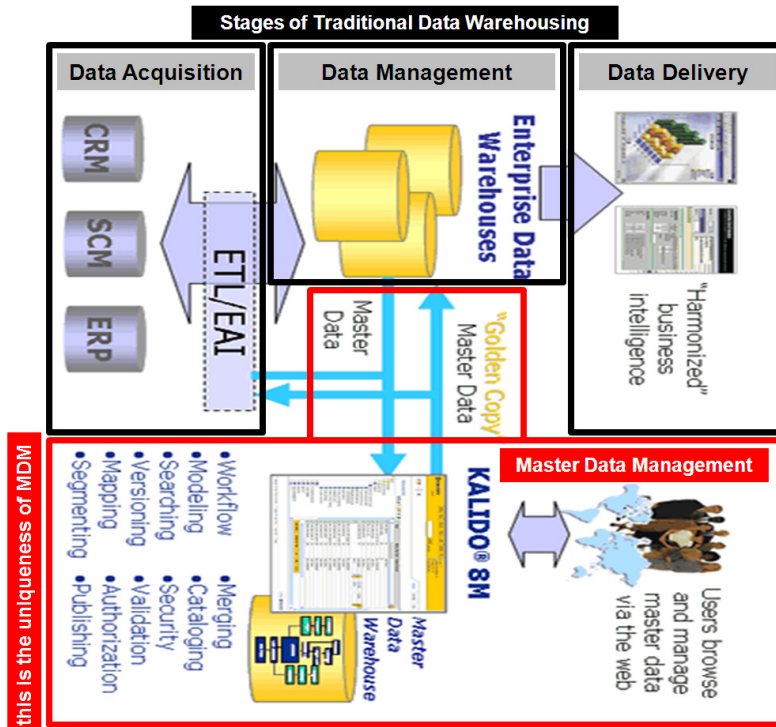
Stages of Traditional Data Warehousing

Data Acquisition

Data Management

Data Delivery

CRM

SCM

ERP

ETL/EAI

Enterprise Data Warehouses

"Harmonized" business intelligence

Master Data

"Golden Copy" Master Data

this is the uniqueness of MDM

Master Data Management

KALIDO® 8M

•Workflow
•Modeling
•Searching
•Versioning
•Mapping
•Segmenting

•Merging
•Cataloging
•Security
•Validation
•Authorization
•Publishing

Master Data Warehouse

Users browse and manage master data via the web